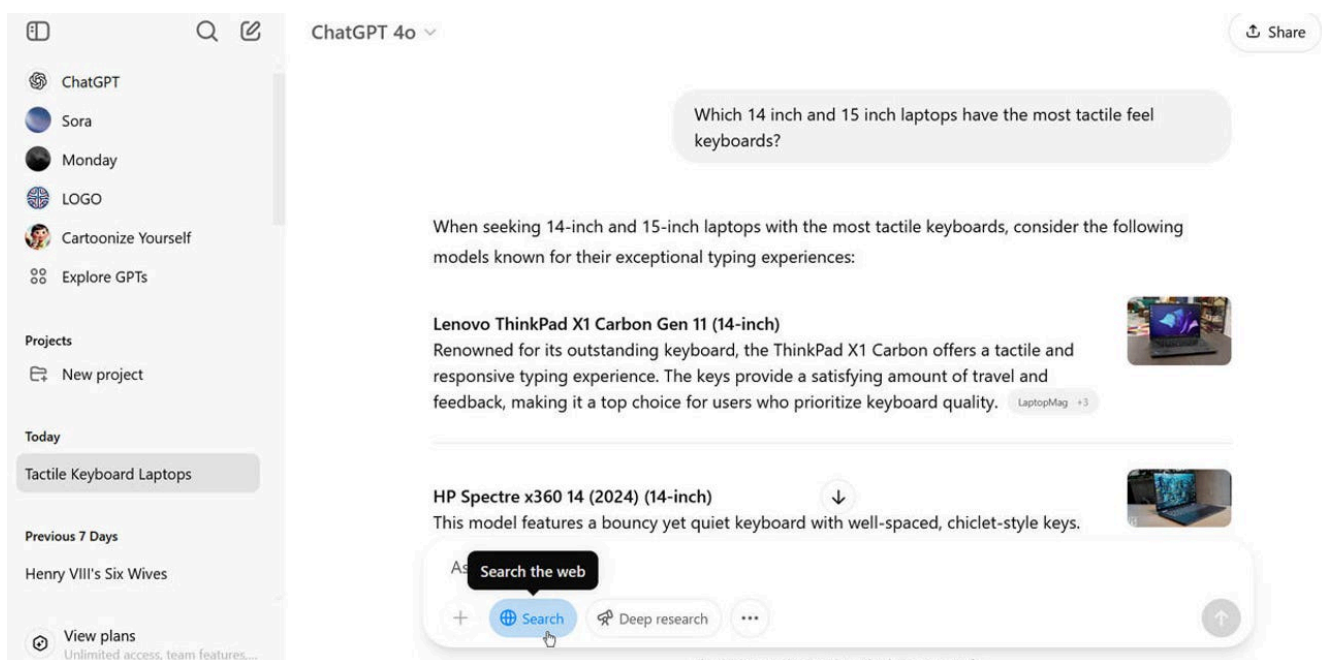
ChatGPT

Sora

Monday

LOGO

Cartoonize Yourself

Explore GPTs

Projects

New project

Today

Tactile Keyboard Laptops

Previous 7 Days

Henry VIII's Six Wives

View plans
Unlimited access, team features,...

ChatGPT 4o

Share

Which 14 inch and 15 inch laptops have the most tactile feel keyboards?

When seeking 14-inch and 15-inch laptops with the most tactile keyboards, consider the following models known for their exceptional typing experiences:

Lenovo ThinkPad X1 Carbon Gen 11 (14-inch)
Renowned for its outstanding keyboard, the ThinkPad X1 Carbon offers a tactile and responsive typing experience. The keys provide a satisfying amount of travel and feedback, making it a top choice for users who prioritize keyboard quality. LaptopMag +3

HP Spectre x360 14 (2024) (14-inch)
This model features a bouncy yet quiet keyboard with well-spaced, chiclet-style keys.

As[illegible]

Search the web

+ Search Deep research ...